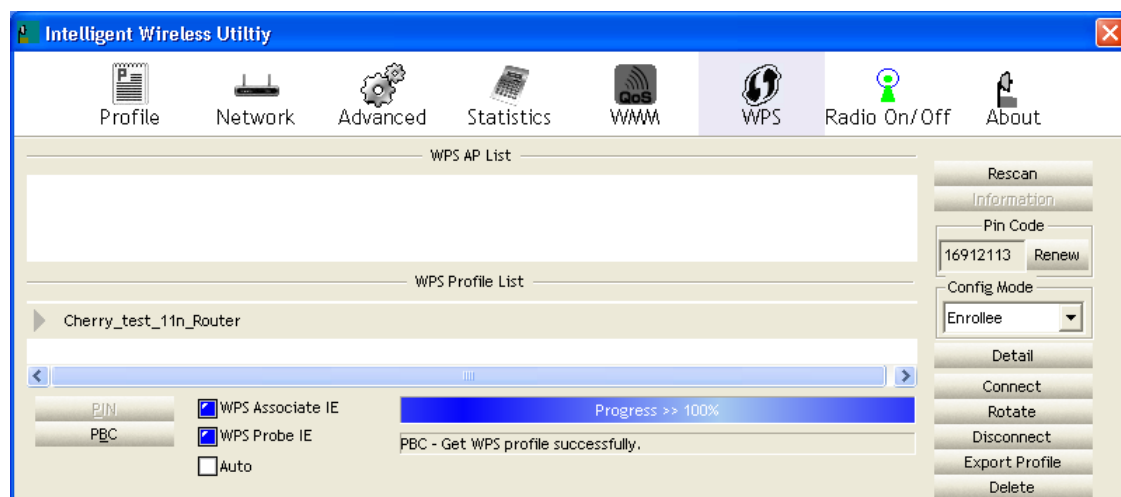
Intelligent Wireless Utiltiy

Profile Network Advanced Statistics WMM WPS Radio On/Off About

WPS AP List

WPS Profile List

Cherry_test_11n_Router

PIN
PBC

WPS Associate IE
WPS Probe IE
Auto

Progress >> 100%

PBC - Get WPS profile successfully.

Rescan
Information
Pin Code
16912113 Renew
Config Mode
Enrollee
Detail
Connect
Rotate
Disconnect
Export Profile
Delete